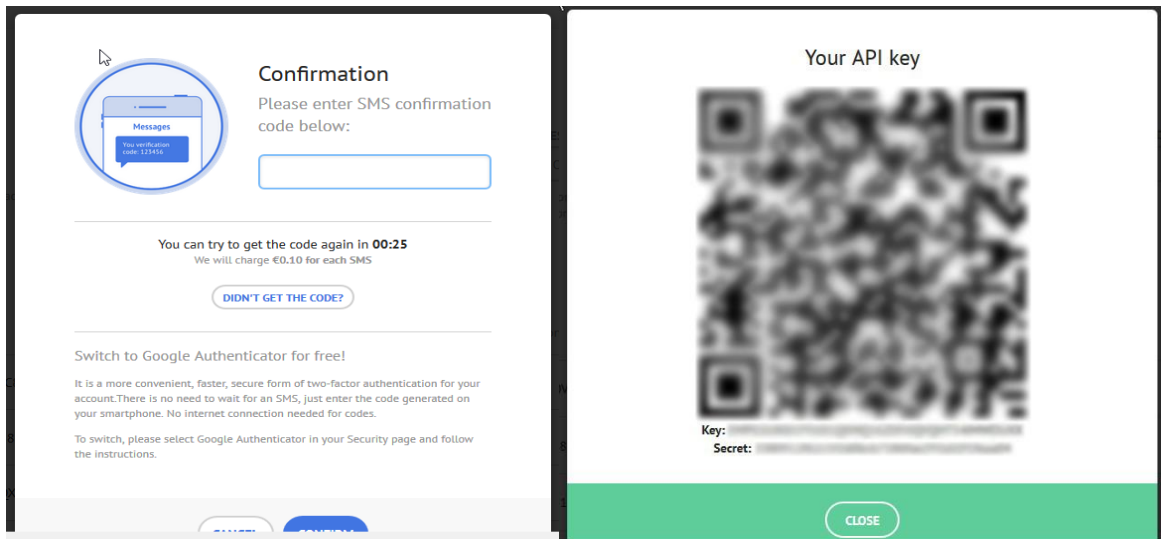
Messages

You verification code: 123456

Confirmation

Please enter SMS confirmation code below:

You can try to get the code again in **00:25**

We will charge €0.10 for each SMS

DIDN'T GET THE CODE?

Switch to Google Authenticator for free!

It is a more convenient, faster, secure form of two-factor authentication for your account.There is no need to wait for an SMS, just enter the code generated on your smartphone. No internet connection needed for codes.

To switch, please select Google Authenticator in your Security page and follow the instructions.

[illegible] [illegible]

Your API key

Key: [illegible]

Secret: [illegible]

CLOSE